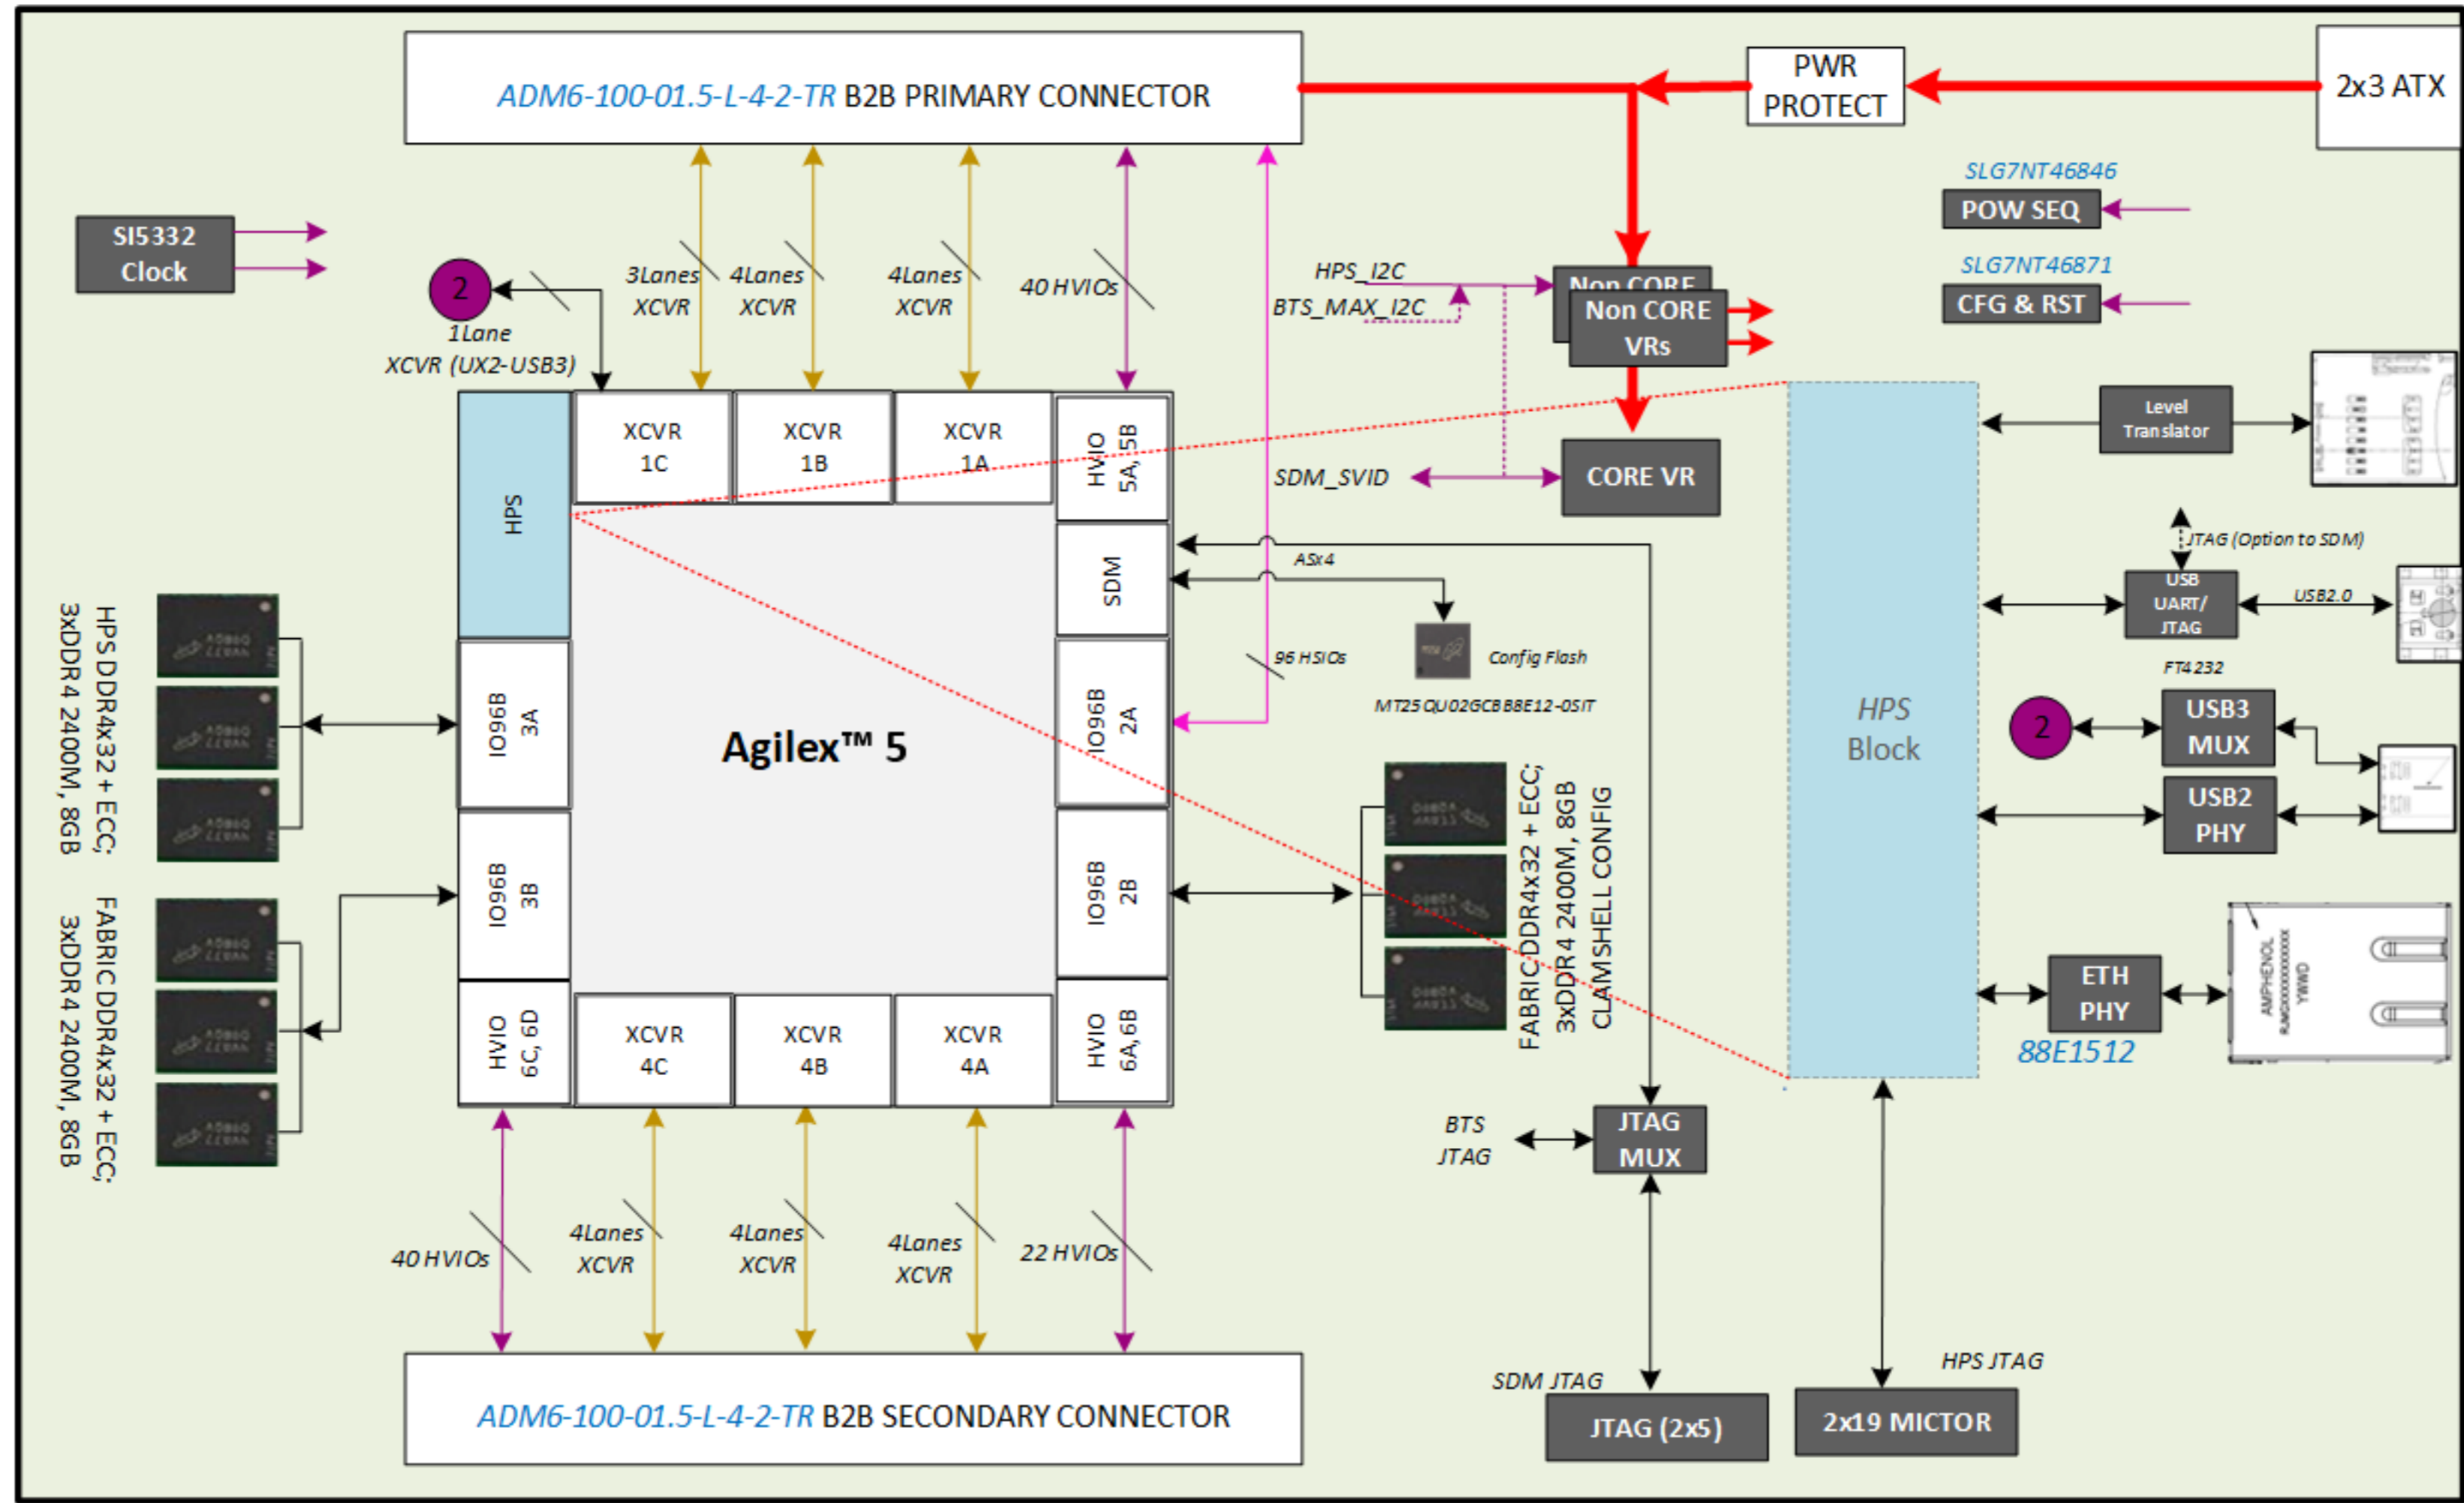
ADM6-100-01.5-L-4-2-TR B2B PRIMARY CONNECTOR

PWR PROTECT

2x3 ATX

SLG7NT46846
POW SEQ

SLG7NT46871
CFG & RST

SI5332 Clock

2

1Lane XCVR (UX2-USB3)

3Lanes XCVR

4Lanes XCVR

4Lanes XCVR

40 HVIOs

HPS_I2C

BTS_MAX_I2C

Non CORE

Non CORE VRs

Level Translator

CORE VR

SDM_SVID

HPS

XCVR 1C

XCVR 1B

XCVR 1A

HVIO 5A, 5B

SDM

ASx4

JTAG (Option to SDM)

USB UART/ JTAG

USB2.0

FT4232

96 HSIOs

Config Flash

MT25QU02GCBB8E12-0SIT

HPS DDR4x32 + ECC; 3xDDR4 2400M, 8GB

IO96B 3A

Agilex™ 5

IO96B 2A

HPS Block

2

USB3 MUX

USB2 PHY

IO96B 3B

IO96B 2B

FABRIC DDR4x32 + ECC; 3xDDR4 2400M, 8GB CLAMSHELL CONFIG

FABRIC DDR4x32 + ECC; 3xDDR4 2400M, 8GB

ETH PHY

88E1512

HVIO 6C, 6D

XCVR 4C

XCVR 4B

XCVR 4A

HVIO 6A, 6B

BTS JTAG

JTAG MUX

40 HVIOs

4Lanes XCVR

4Lanes XCVR

4Lanes XCVR

22 HVIOs

SDM JTAG

HPS JTAG

ADM6-100-01.5-L-4-2-TR B2B SECONDARY CONNECTOR

JTAG (2x5)

2x19 MICTOR